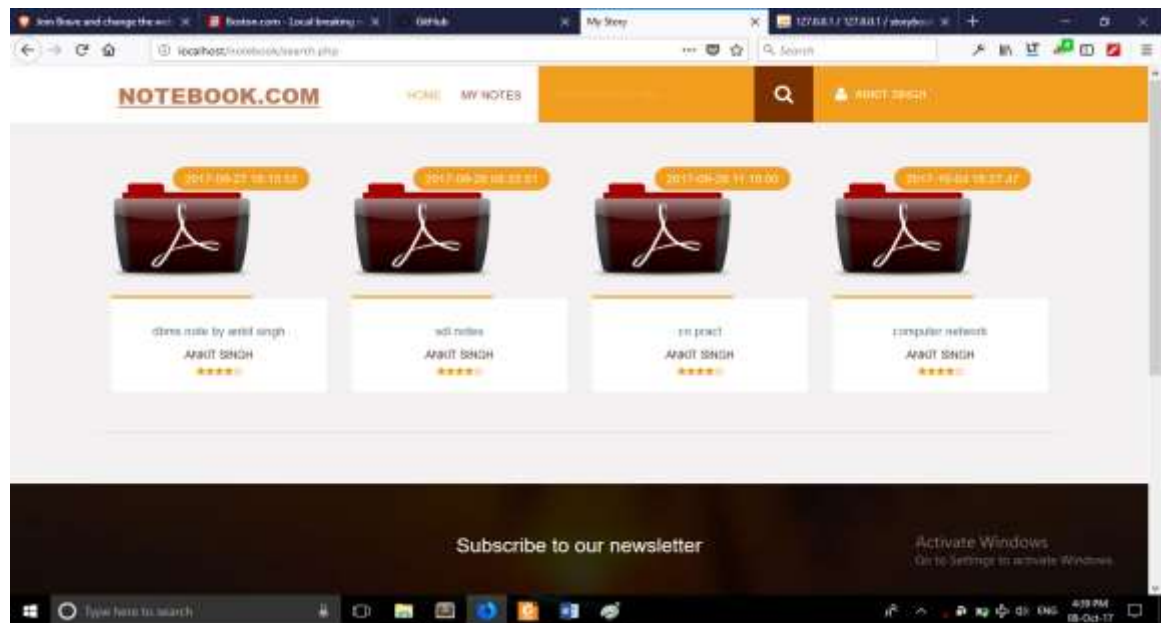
Join Brave and change the wo ×
Boston.com - Local breaking ×
GitHub
My Story ×
127.0.0.1 / 127.0.0.1 / storybo ×
localhost/notebook/search.php
Search

NOTEBOOK.COM
HOME MY NOTES
ANKIT SINGH

2017-09-27 18:10:53
2017-09-28 08:22:51
2017-09-28 11:10:00
2017-10-04 18:27:47

dbms note by ankit singh
ANKIT SINGH
★★★★☆

sdl notes
ANKIT SINGH
★★★★☆

cn pract
ANKIT SINGH
★★★★☆

computer network
ANKIT SINGH
★★★★☆

Subscribe to our newsletter

Activate Windows
Go to Settings to activate Windows.

Type here to search
ENG 4:39 PM 08-Oct-17